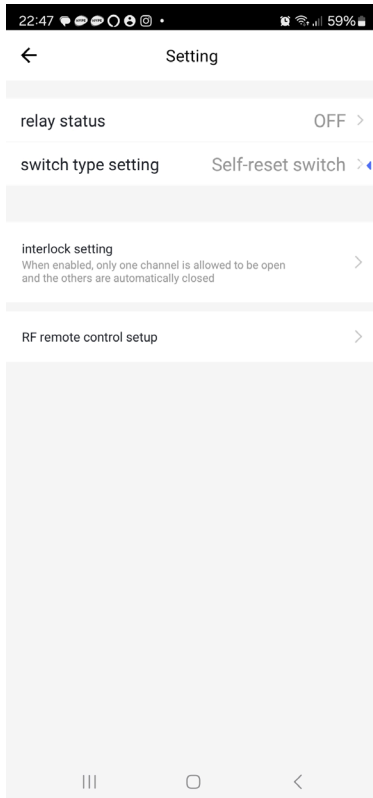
22:47 59%

Setting

relay status OFF

switch type setting Self-reset switch

interlock setting
When enabled, only one channel is allowed to be open and the others are automatically closed

RF remote control setup